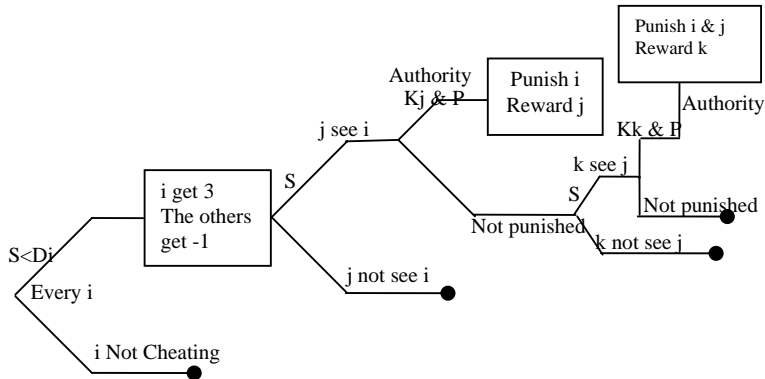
Punish i & j
Reward k

Authority
Kj & P

Punish i
Reward j

Authority

Kk & P

j see i

S

k see j

i get 3
The others get -1

S

Not punished

Not punished

k not see j

S<Di

Every i

j not see i

i Not Cheating